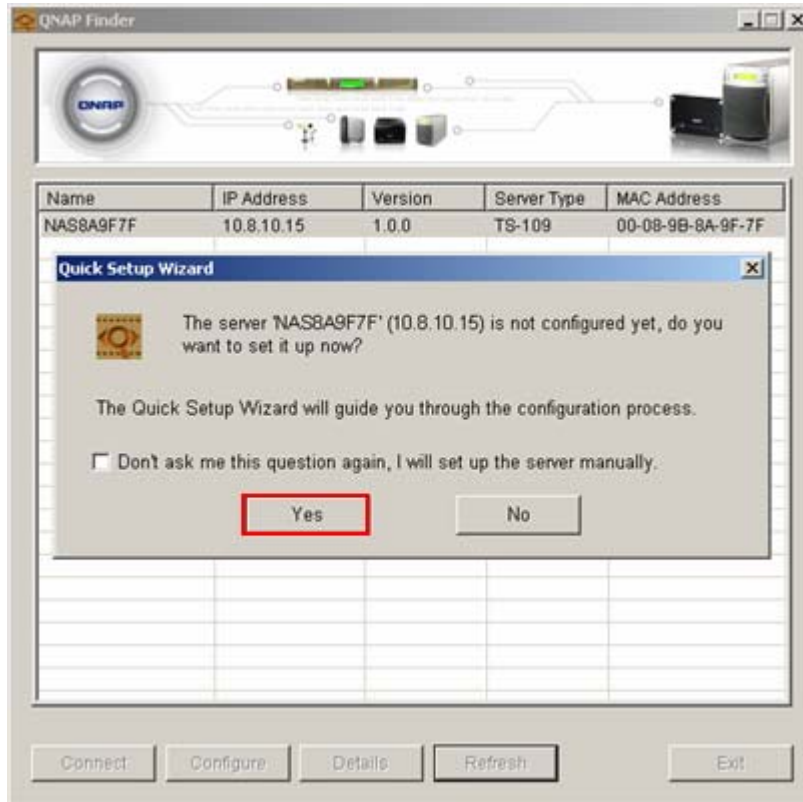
QNAP Finder

QNAP

| Name | IP Address | Version | Server Type | MAC Address |
|---|---|---|---|---|
| NAS8A9F7F | 10.8.10.15 | 1.0.0 | TS-109 | 00-08-9B-8A-9F-7F |

Quick Setup Wizard

The server 'NAS8A9F7F' (10.8.10.15) is not configured yet, do you want to set it up now?

The Quick Setup Wizard will guide you through the configuration process.

Don't ask me this question again, I will set up the server manually.

Yes

No

Connect

Configure

Details

Refresh

Exit